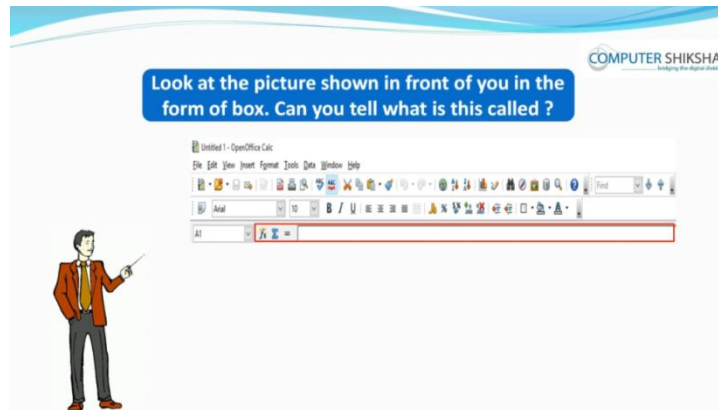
COMPUTER SHIKSHA
bridging the digital divi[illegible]

Look at the picture shown in front of you in the form of box. Can you tell what is this called ?

Untitled 1 - OpenOffice Calc
File Edit View Insert Format Tools Data Window Help
Find
Arial 10 B I U
A1 $f_x$ $\Sigma$ =